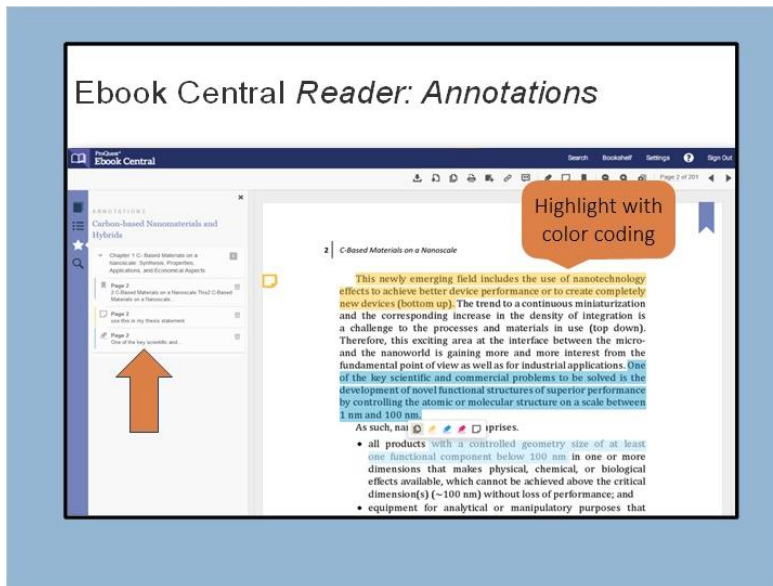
Ebook Central *Reader: Annotations*

ProQuest Ebook Central

Search Bookshelf Settings ? Sign Out

Page 2 of 201

ANNOTATIONS

Carbon-based Nanomaterials and Hybrids

Chapter 1 C- Based Materials on a Nanoscale: Synthesis, Properties, Applications, and Economical Aspects

Page 2
2 C-Based Materials on a Nanoscale This2 C-Based Materials on a Nanoscale...

Page 2
use this in my thesis statement

Page 2
One of the key scientific and...

Highlight with color coding

2 | C-Based Materials on a Nanoscale

This newly emerging field includes the use of nanotechnology effects to achieve better device performance or to create completely new devices (bottom up). The trend to a continuous miniaturization and the corresponding increase in the density of integration is a challenge to the processes and materials in use (top down). Therefore, this exciting area at the interface between the micro- and the nanoworld is gaining more and more interest from the fundamental point of view as well as for industrial applications. One of the key scientific and commercial problems to be solved is the development of novel functional structures of superior performance by controlling the atomic or molecular structure on a scale between 1 nm and 100 nm.

As such, nai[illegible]prises.

• all products with a controlled geometry size of at least one functional component below 100 nm in one or more dimensions that makes physical, chemical, or biological effects available, which cannot be achieved above the critical dimension(s) (~100 nm) without loss of performance; and

• equipment for analytical or manipulatory purposes that